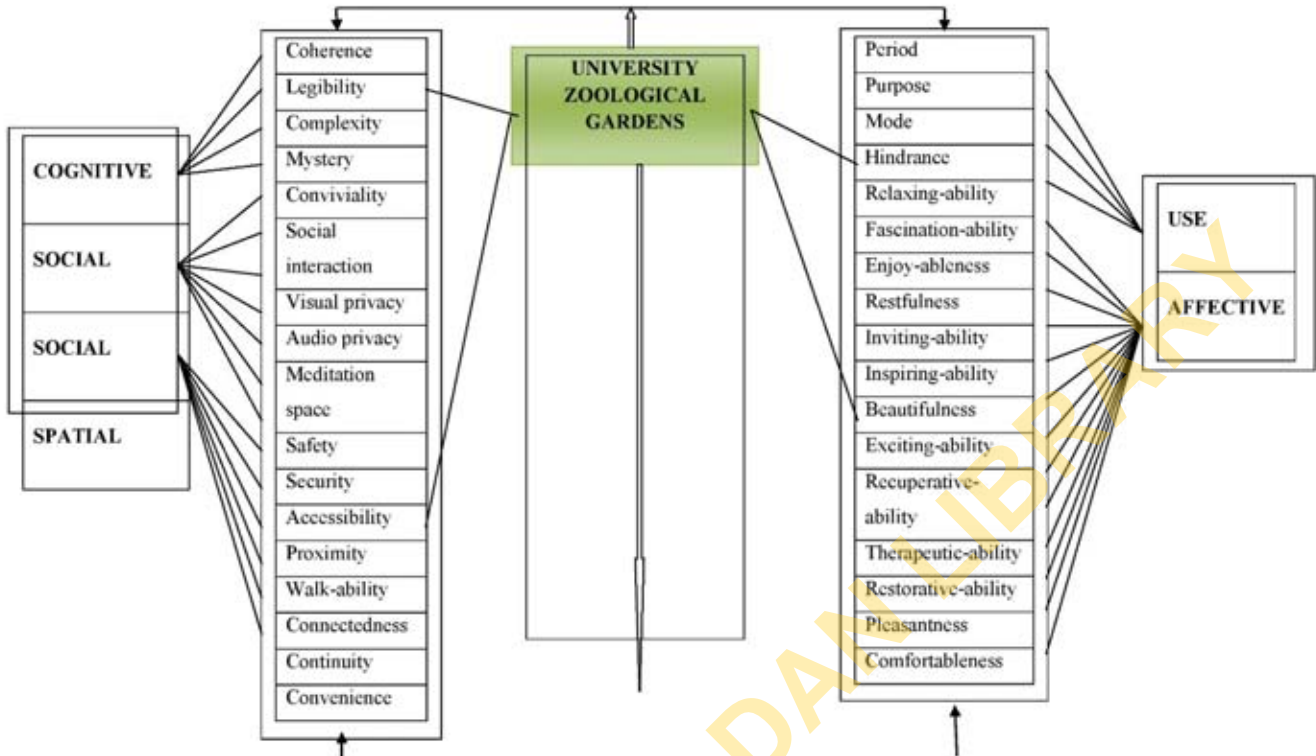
COGNITIVE

SOCIAL

SOCIAL

SPATIAL

Coherence
Legibility
Complexity
Mystery
Conviviality
Social interaction
Visual privacy
Audio privacy
Meditation space
Safety
Security
Accessibility
Proximity
Walk-ability
Connectedness
Continuity
Convenience

UNIVERSITY ZOOLOGICAL GARDENS

Period
Purpose
Mode
Hindrance
Relaxing-ability
Fascination-ability
Enjoy-ableness
Restfulness
Inviting-ability
Inspiring-ability
Beautifulness
Exciting-ability
Recuperative-ability
Therapeutic-ability
Restorative-ability
Pleasantness
Comfortableness

USE

AFFECTIVE

DAN LIBRARY